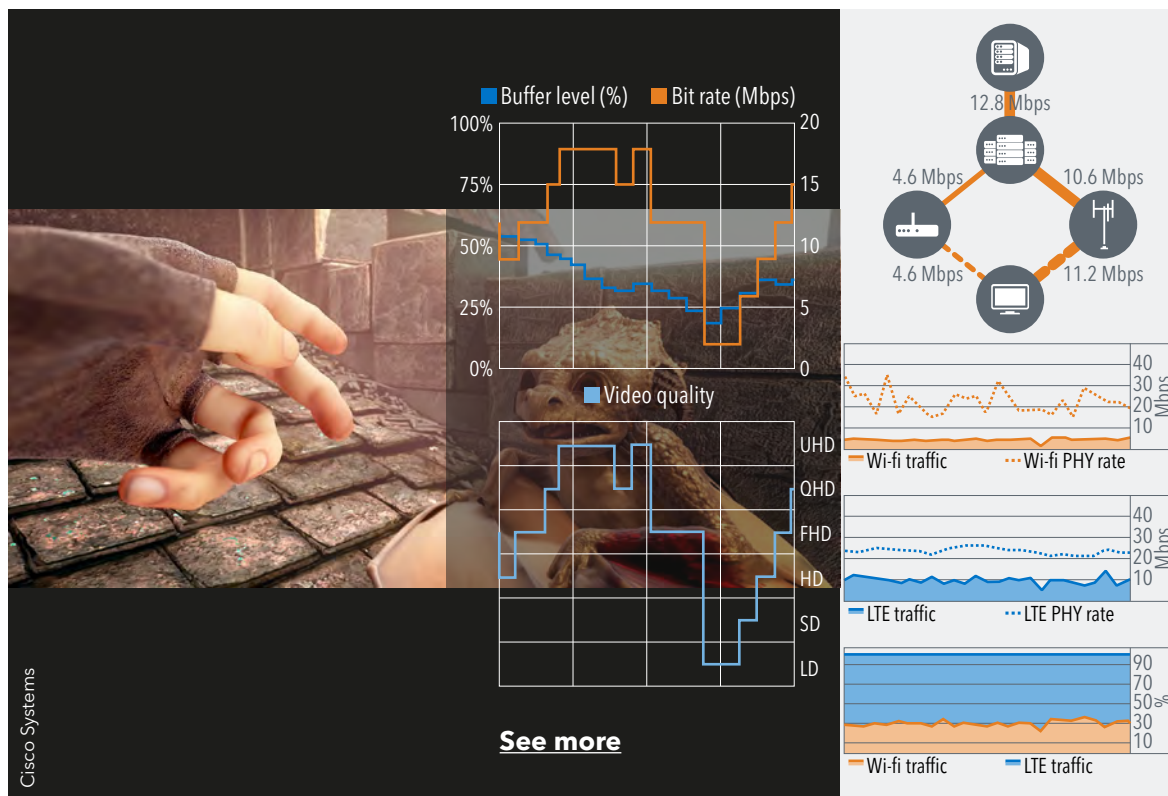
Buffer level (%) Bit rate (Mbps)

100%
75%
50%
25%
0%

20
15
10
5
0

Video quality

UHD
QHD
FHD
HD
SD
LD

12.8 Mbps
4.6 Mbps
10.6 Mbps
4.6 Mbps
11.2 Mbps

40
30
20
10
Mbps

Wi-fi traffic
Wi-fi PHY rate

40
30
20
10
Mbps

LTE traffic
LTE PHY rate

90
70
50
30
10
%

Wi-fi traffic
LTE traffic

See more

Cisco Systems